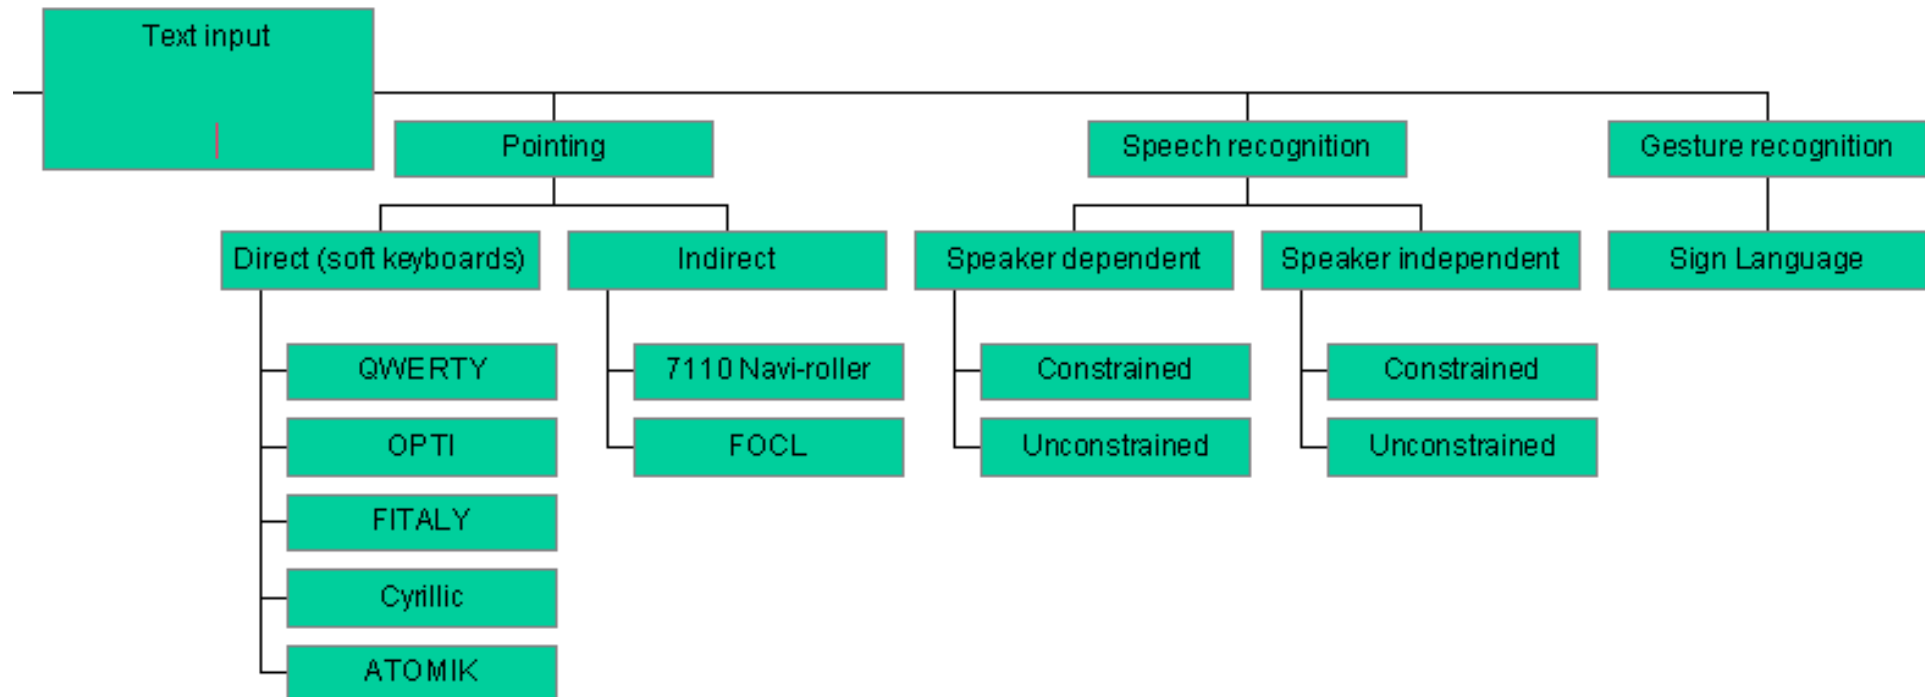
Text input

Pointing

Speech recognition

Gesture recognition

Direct (soft keyboards)

Indirect

Speaker dependent

Speaker independent

Sign Language

QWERTY

OPTI

FITALY

Cyrillic

ATOMIK

7110 Navi-roller

FOCL

Constrained

Unconstrained

Constrained

Unconstrained